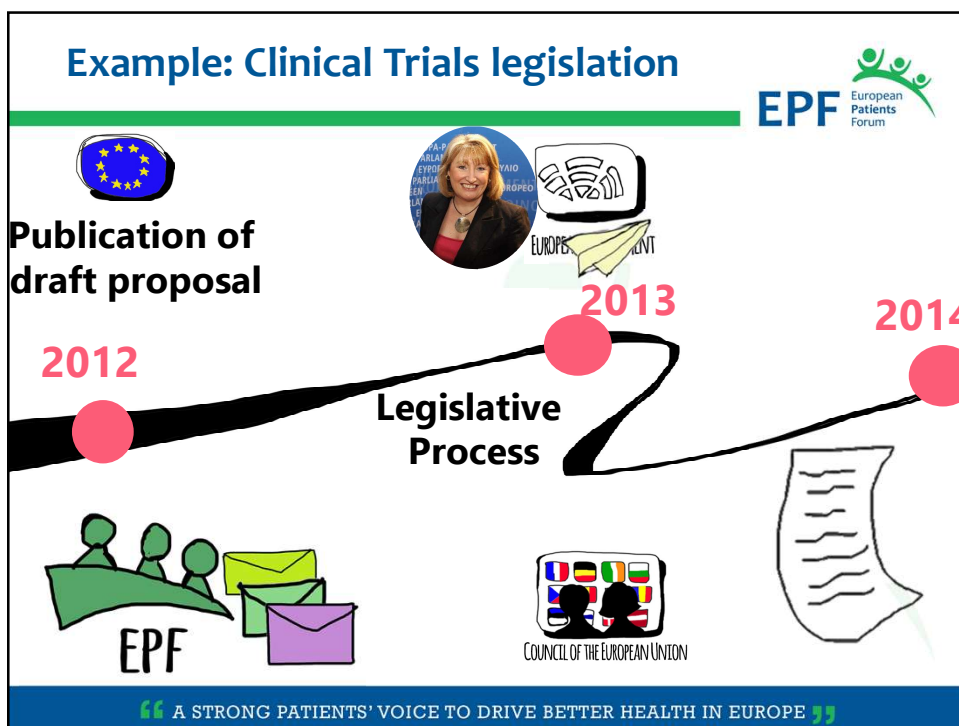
Example: Clinical Trials legislation

EPF European Patients Forum

Publication of draft proposal

2012

2013

2014

Legislative Process

EUROPEAN PARLIAMENT

EPF

COUNCIL OF THE EUROPEAN UNION

“ A STRONG PATIENTS' VOICE TO DRIVE BETTER HEALTH IN EUROPE ”